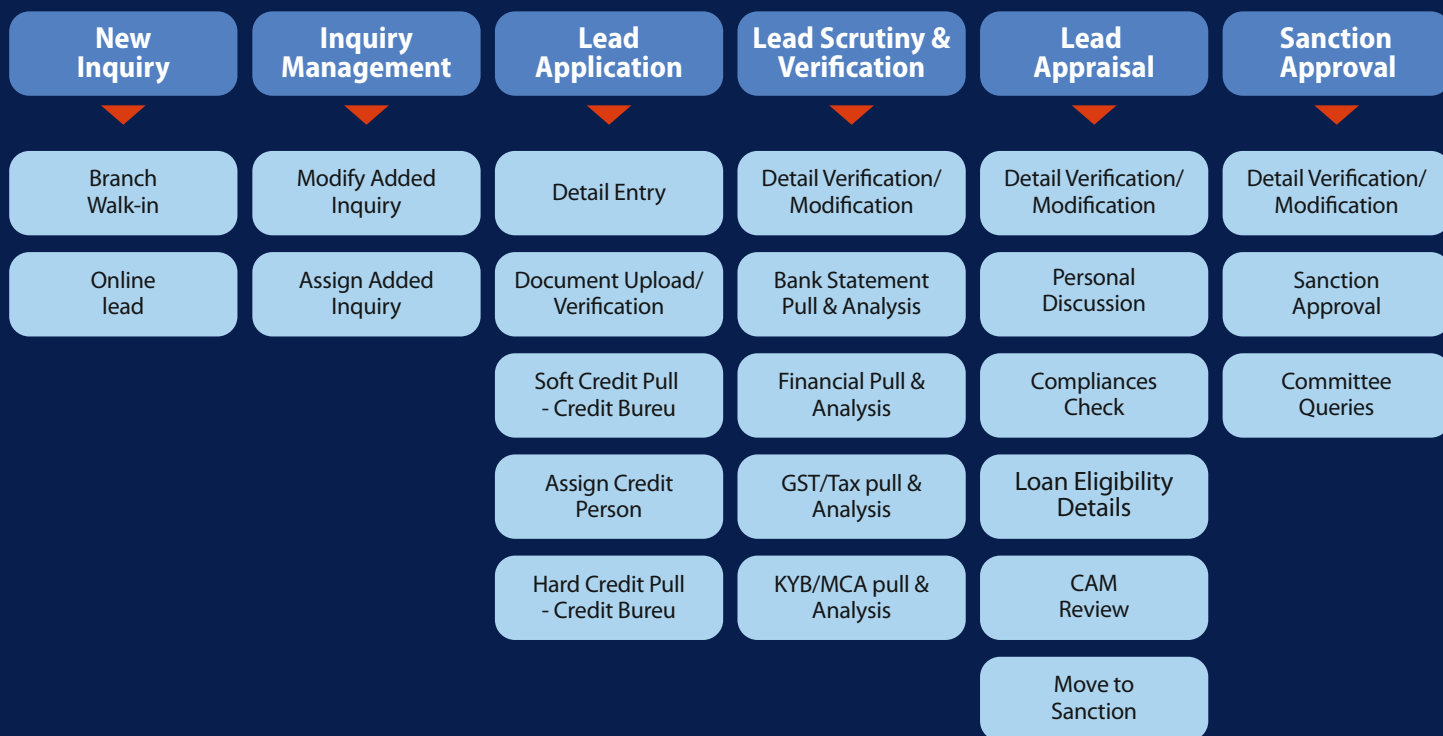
New Inquiry

Branch Walk-in

Online lead

Inquiry Management

Modify Added Inquiry

Assign Added Inquiry

Lead Application

Detail Entry

Document Upload/ Verification

Soft Credit Pull - Credit Bureu

Assign Credit Person

Hard Credit Pull - Credit Bureu

Lead Scrutiny & Verification

Detail Verification/ Modification

Bank Statement Pull & Analysis

Financial Pull & Analysis

GST/Tax pull & Analysis

KYB/MCA pull & Analysis

Lead Appraisal

Detail Verification/ Modification

Personal Discussion

Compliances Check

Loan Eligibility Details

CAM Review

Move to Sanction

Sanction Approval

Detail Verification/ Modification

Sanction Approval

Committee Queries